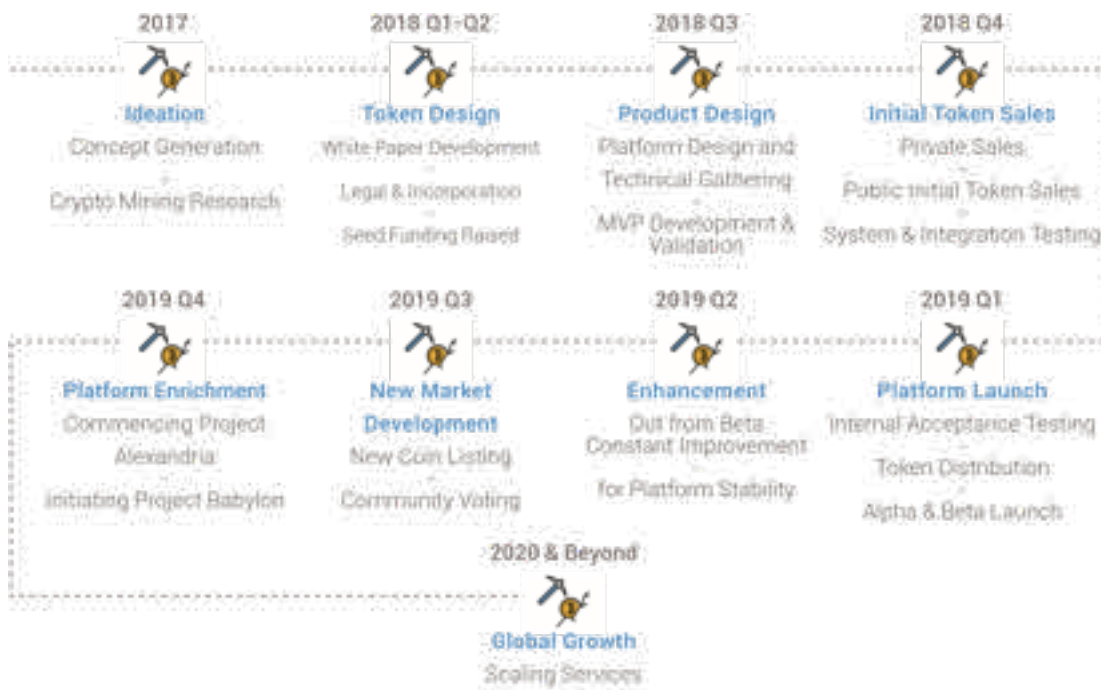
2017

Ideation

Concept Generation

Crypto Mining Research

2018 Q1-Q2

Token Design

White Paper Development

Legal & Incorporation

Seed Funding Raised

2018 Q3

Product Design

Platform Design and Technical Gathering

MVP Development & Validation

2018 Q4

Initial Token Sales

Private Sales

Public Initial Token Sales

System & Integration Testing

2019 Q4

Platform Enrichment

Commencing Project Alexandria

Initiating Project Babylon

2019 Q3

New Market Development

New Coin Listing

Community Voting

2019 Q2

Enhancement

Out from Beta Constant Improvement

for Platform Stability

2019 Q1

Platform Launch

Internal Acceptance Testing

Token Distribution

Alpha & Beta Launch

2020 & Beyond

Global Growth

Scaling Services